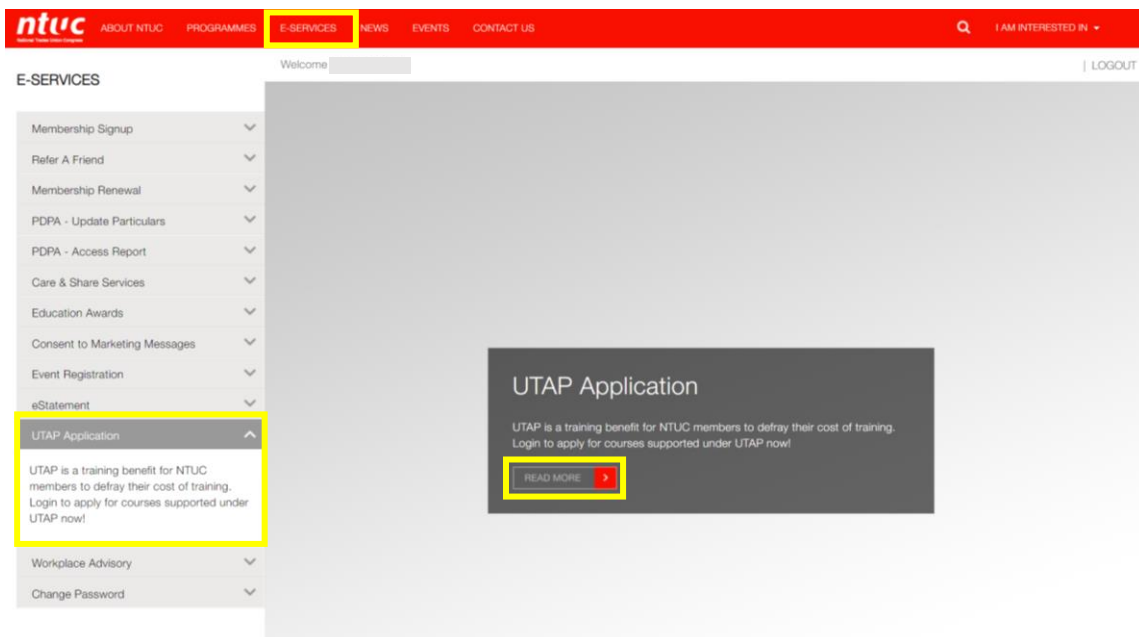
ntuc
National Trades Union Congress

ABOUT NTUC PROGRAMMES E-SERVICES NEWS EVENTS CONTACT US

I AM INTERESTED IN

E-SERVICES

Welcome

| LOGOUT

Membership Signup
Refer A Friend
Membership Renewal
PDPA - Update Particulars
PDPA - Access Report
Care & Share Services
Education Awards
Consent to Marketing Messages
Event Registration
eStatement
UTAP Application

UTAP is a training benefit for NTUC members to defray their cost of training. Login to apply for courses supported under UTAP now!

Workplace Advisory
Change Password

UTAP Application

UTAP is a training benefit for NTUC members to defray their cost of training. Login to apply for courses supported under UTAP now!

READ MORE